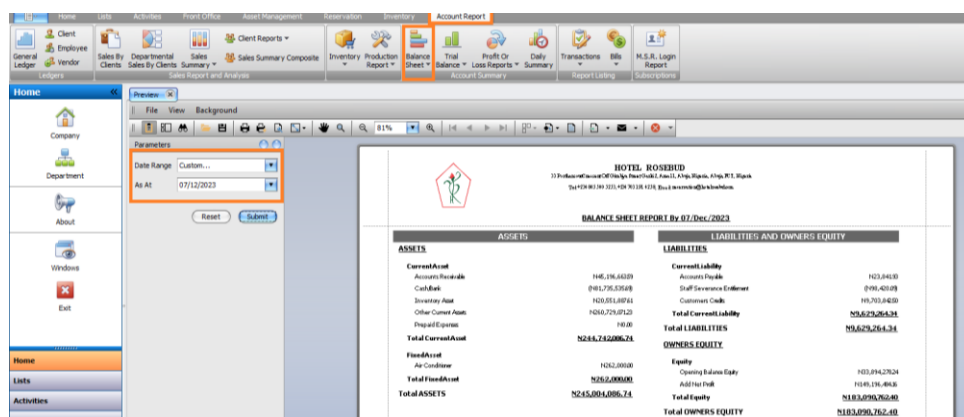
Home Lists Activities Front Office Asset Management Reservation Inventory Account Report

Client
Employee
General Ledger
Vendor
Ledgers

Sales By Clients
Departmental Sales By Clients
Sales Summary
Client Reports
Sales Summary Composite
Sales Report and Analysis

Inventory
Production Report
Balance Sheet
Trial Balance
Profit Or Loss Reports
Daily Summary
Account Summary

Transactions
Bills
Report Listing

M.S.R. Login Report
Subscriptions

Home

Company
Department
About
Windows
Exit

Home
Lists
Activities

Preview

File View Background

81%

Parameters

Date Range Custom...
As At 07/12/2023

Reset Submit

HOTEL ROSEBUD

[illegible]

BALANCE SHEET REPORT By 07/Dec/2023

| ASSETS | | LIABILITIES AND OWNERS EQUITY | |
|---|---|---|---|
| ASSETS | | LIABILITIES | |
| CurrentAsset | | CurrentLiability | |
| Accounts Receivable | N45,196,663.09 | Accounts Payable | N23,044.50 |
| Cash/Bank | (N61,735,535.69) | Staff Severance Entitlement | (N90,420.00) |
| Inventory Asset | N20,551,087.61 | Customers Credit | N9,703,842.00 |
| Other Current Assets | N260,729,871.23 | Total CurrentLiability | N9,629,264.34 |
| Prepaid Expenses | N0.00 | Total LIABILITIES | N9,629,264.34 |
| Total CurrentAsset | N244,742,086.74 | OWNERS EQUITY | |
| FixedAsset | | Equity | |
| Air Conditioner | N262,000.00 | Opening Balance Equity | N33,894,278.24 |
| Total FixedAsset | N262,000.00 | Add Net Profit | N149,196,484.16 |
| Total ASSETS | N245,004,086.74 | Total Equity | N183,090,762.40 |
| | | Total OWNERS EQUITY | N183,090,762.40 |